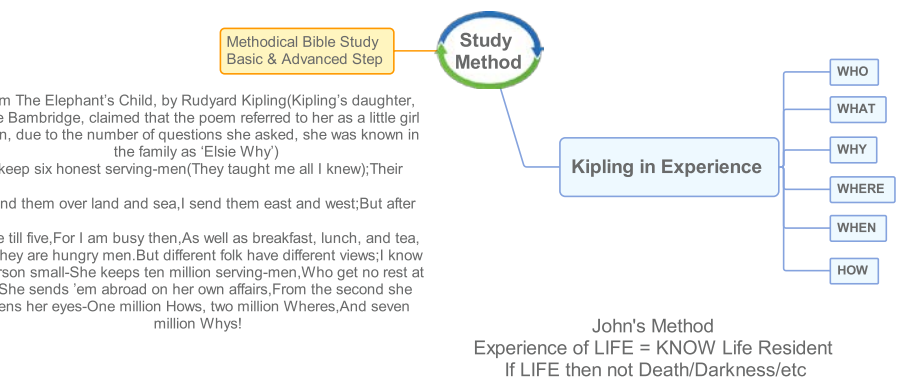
Methodical Bible Study Basic & Advanced Step

Study Method

m The Elephant's Child, by Rudyard Kipling(Kipling's daughter, e Bambridge, claimed that the poem referred to her as a little girl n, due to the number of questions she asked, she was known in the family as 'Elsie Why')
keep six honest serving-men(They taught me all I knew);Their

nd them over land and sea,I send them east and west;But after

e till five,For I am busy then,As well as breakfast, lunch, and tea, hey are hungry men.But different folk have different views;I know rson small-She keeps ten million serving-men,Who get no rest at She sends 'em abroad on her own affairs,From the second she ens her eyes-One million Hows, two million Wheres,And seven million Whys!

Kipling in Experience

WHO

WHAT

WHY

WHERE

WHEN

HOW

John's Method
Experience of LIFE = KNOW Life Resident
If LIFE then not Death/Darkness/etc